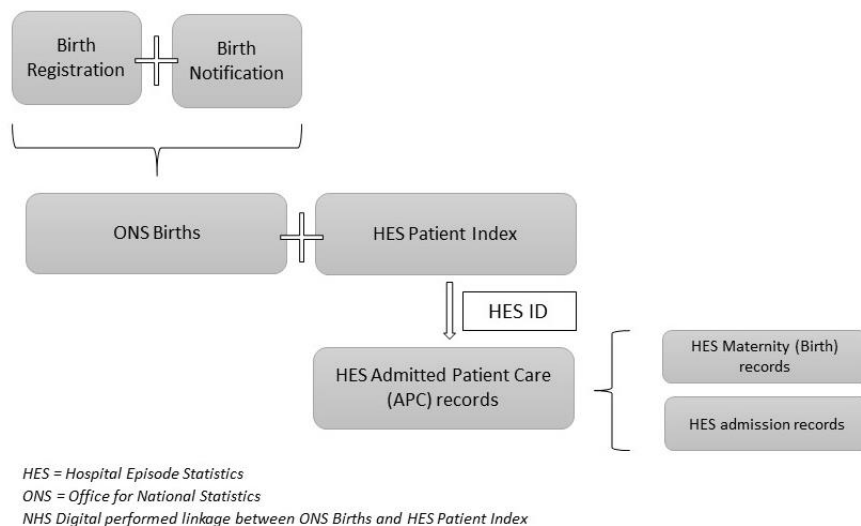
Birth Registration

Birth Notification

ONS Births

HES Patient Index

HES ID

HES Admitted Patient Care (APC) records

HES Maternity (Birth) records

HES admission records

*HES = Hospital Episode Statistics*
*ONS = Office for National Statistics*
*NHS Digital performed linkage between ONS Births and HES Patient Index*